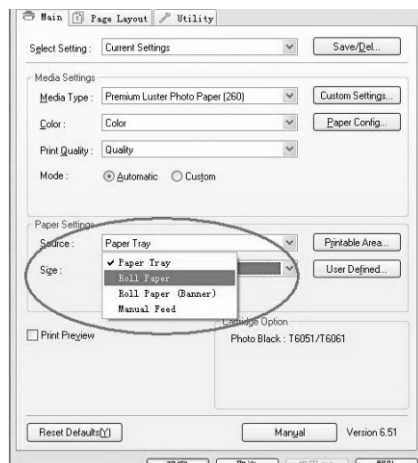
Main | Page Layout | Utility

Select Setting : Current Settings | Save/Del...

Media Settings

Media Type : Premium Luster Photo Paper (260) | Custom Settings...

Color : Color | Paper Config...

Print Quality : Quality

Mode : Automatic Custom

Paper Settings

Source : Paper Tray | Printable Area...

Size : | User Defined...

✔ Paper Tray
Roll Paper
Roll Paper (Banner)
Manual Feed

Print Preview

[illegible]artridge Option

Photo Black : T6051/T6061

Reset Defaults(Y) | Manual | Version 6.51